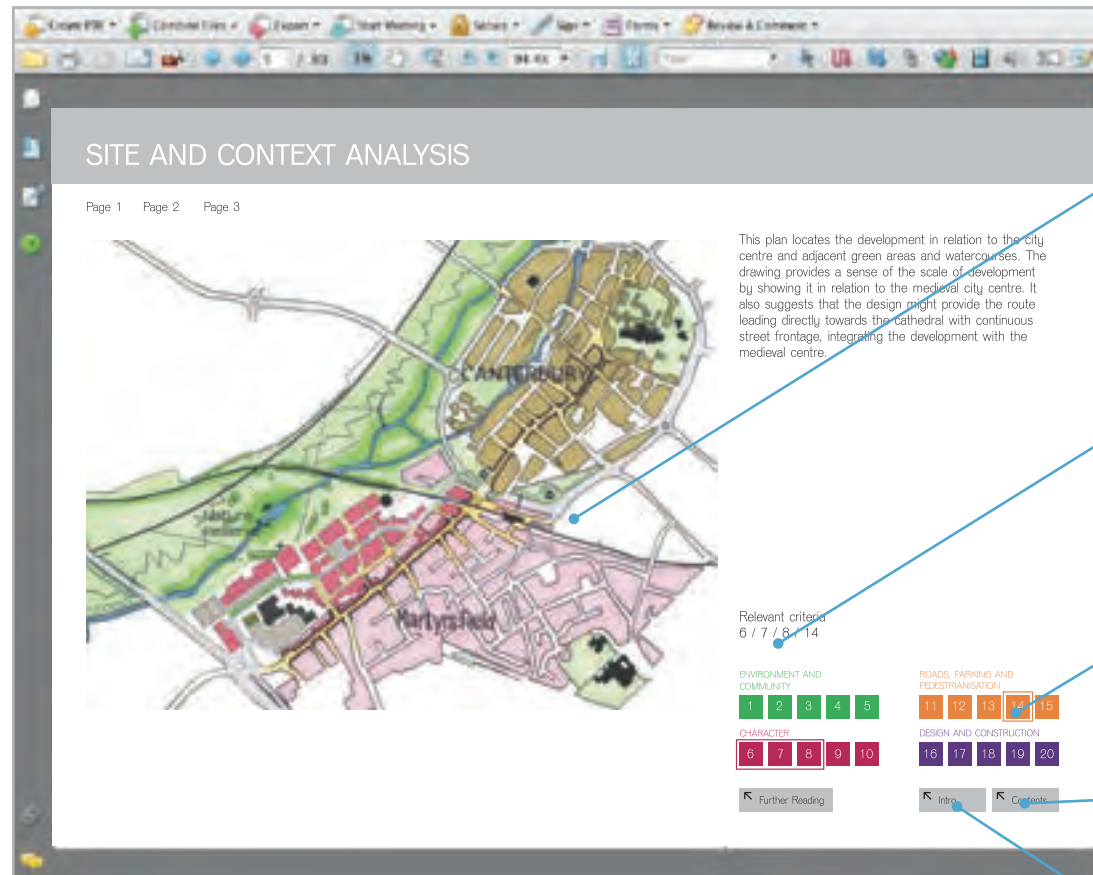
Create PDF Combine Files Export Start Meeting Secure Sign Forms Review & Comment

1 / 83 94.4%

SITE AND CONTEXT ANALYSIS

Page 1 Page 2 Page 3

CANTERBURY

Nature Reserve

Martyrs Field

This plan locates the development in relation to the city centre and adjacent green areas and watercourses. The drawing provides a sense of the scale of development by showing it in relation to the medieval city centre. It also suggests that the design might provide the route leading directly towards the cathedral with continuous street frontage, integrating the development with the medieval centre.

Relevant criteria
6 / 7 / 8 / 14

ENVIRONMENT AND COMMUNITY
1 2 3 4 5

ROADS, PARKING AND PEDESTRIANISATION
11 12 13 14 15

CHARACTER
6 7 8 9 10

DESIGN AND CONSTRUCTION
16 17 18 19 20

Further Reading

Intro

Contents